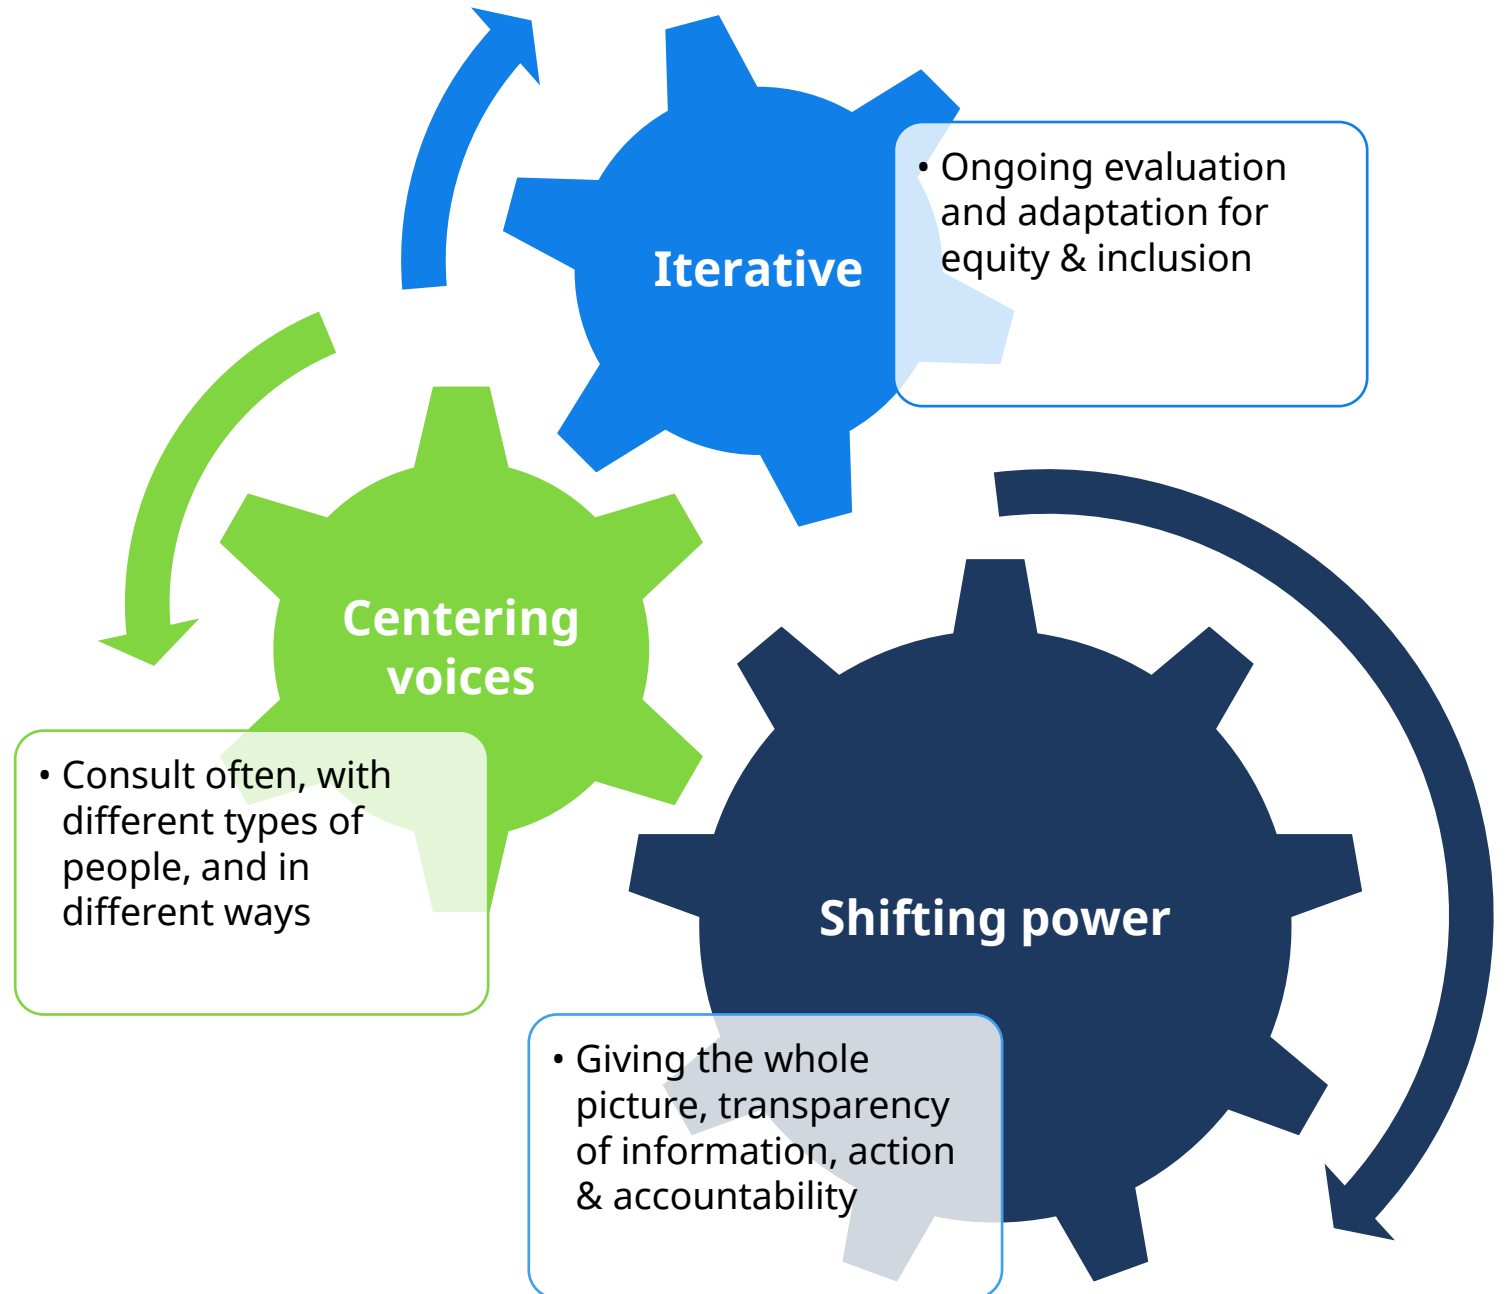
Iterative

• Ongoing evaluation and adaptation for equity & inclusion

Centering voices

• Consult often, with different types of people, and in different ways

Shifting power

• Giving the whole picture, transparency of information, action & accountability